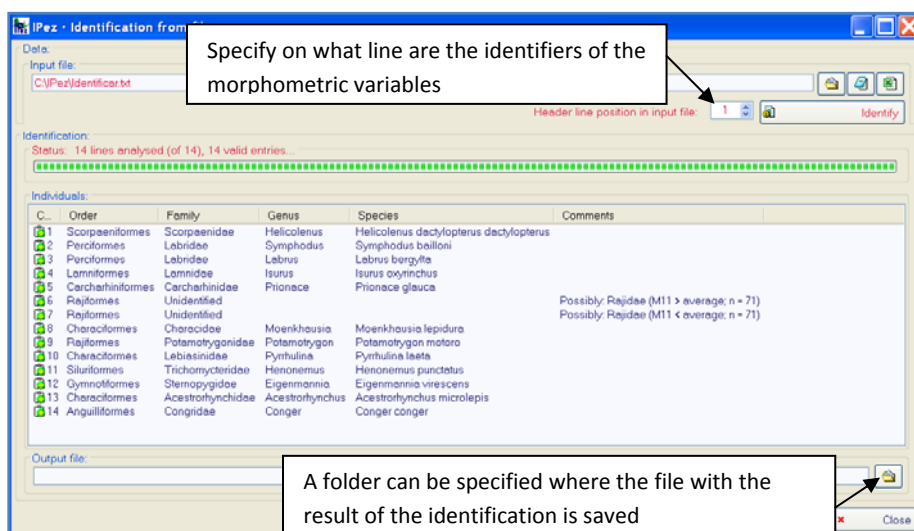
IPez - Identification from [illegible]

Specify on what line are the identifiers of the morphometric variables

Data:
Input file:
C:\IPez\Identificar.txt
Header line position in input file: 1
Identify

Identification:
Status: 14 lines analysed (of 14), 14 valid entries...

Individuals:

| C... | Order | Family | Genus | Species | Comments |
|---|---|---|---|---|---|
| 1 | Scorpaeniformes | Scorpaenidae | Helicolenus | Helicolenus dactylopterus dactylopterus | |
| 2 | Perciformes | Labridae | Symphodus | Symphodus bailloni | |
| 3 | Perciformes | Labridae | Labrus | Labrus bergylta | |
| 4 | Lamniformes | Lamnidae | Isurus | Isurus oxyrinchus | |
| 5 | Carcharhiniformes | Carcharhinidae | Prionace | Prionace glauca | |
| 6 | Rajiformes | Unidentified | | | Possibly: Rajidae (M11 > average; n = 71) |
| 7 | Rajiformes | Unidentified | | | Possibly: Rajidae (M11 < average; n = 71) |
| 8 | Characiformes | Characidae | Moenkhausia | Moenkhausia lepidura | |
| 9 | Rajiformes | Potamotrygonidae | Potamotrygon | Potamotrygon motoro | |
| 10 | Characiformes | Lebiasinidae | Pyrrhulina | Pyrrhulina laeta | |
| 11 | Siluriformes | Trichomycteridae | Henonemus | Henonemus punctatus | |
| 12 | Gymnotiformes | Sternopygidae | Eigenmannia | Eigenmannia virescens | |
| 13 | Characiformes | Acestrorhynchidae | Acestrorhynchus | Acestrorhynchus microlepis | |
| 14 | Anguilliformes | Congridae | Conger | Conger conger | |

Output file:

A folder can be specified where the file with the result of the identification is saved

Close